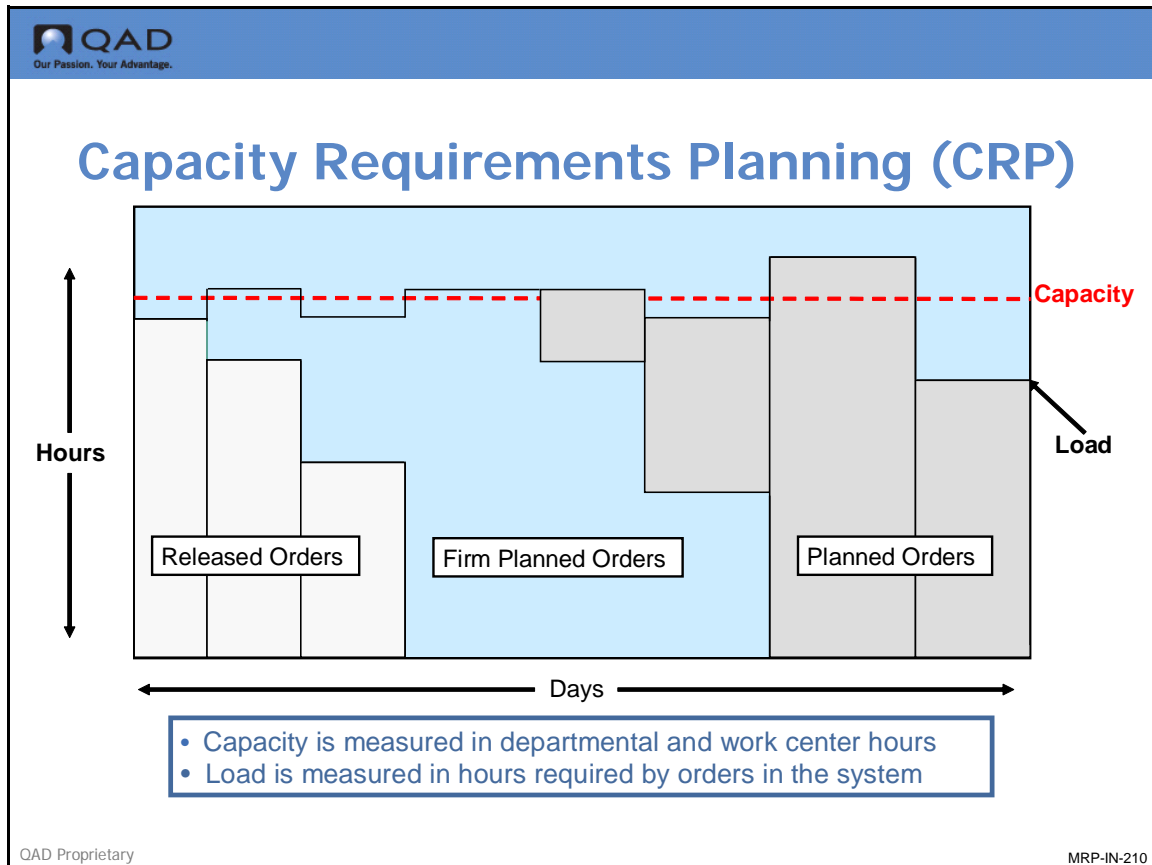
QAD
Our Passion. Your Advantage.

Capacity Requirements Planning (CRP)

Capacity

Hours

Load

Released Orders

Firm Planned Orders

Planned Orders

Days

• Capacity is measured in departmental and work center hours
• Load is measured in hours required by orders in the system

QAD Proprietary

MRP-IN-210